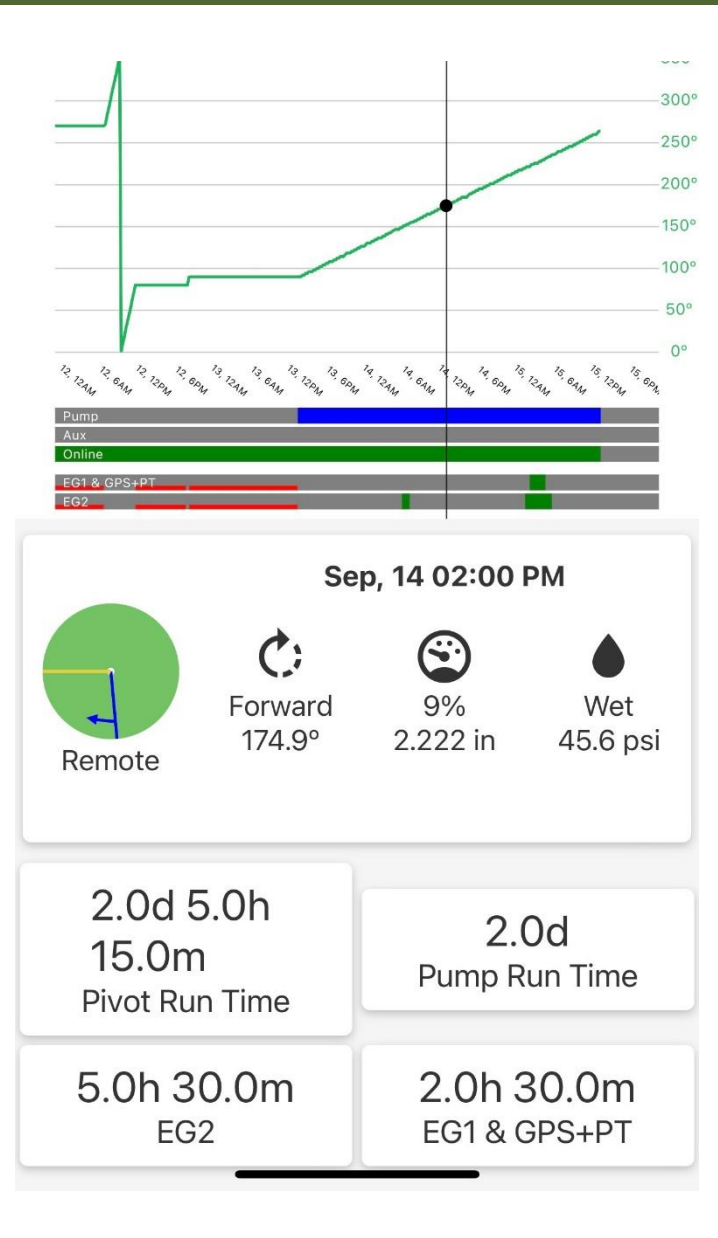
300°
250°
200°
150°
100°
50°
0°

12, 12AM
12, 6AM
12, 12PM
12, 6PM
13, 12AM
13, 6AM
13, 12PM
13, 6PM
14, 12AM
14, 6AM
14, 12PM
14, 6PM
15, 12AM
15, 6AM
15, 12PM
15, 6PM

Pump
Aux
Online
EG1 & GPS+PT
EG2

Sep, 14 02:00 PM

Remote

Forward
174.9°

9%
2.222 in

Wet
45.6 psi

2.0d 5.0h
15.0m
Pivot Run Time

2.0d
Pump Run Time

5.0h 30.0m
EG2

2.0h 30.0m
EG1 & GPS+PT